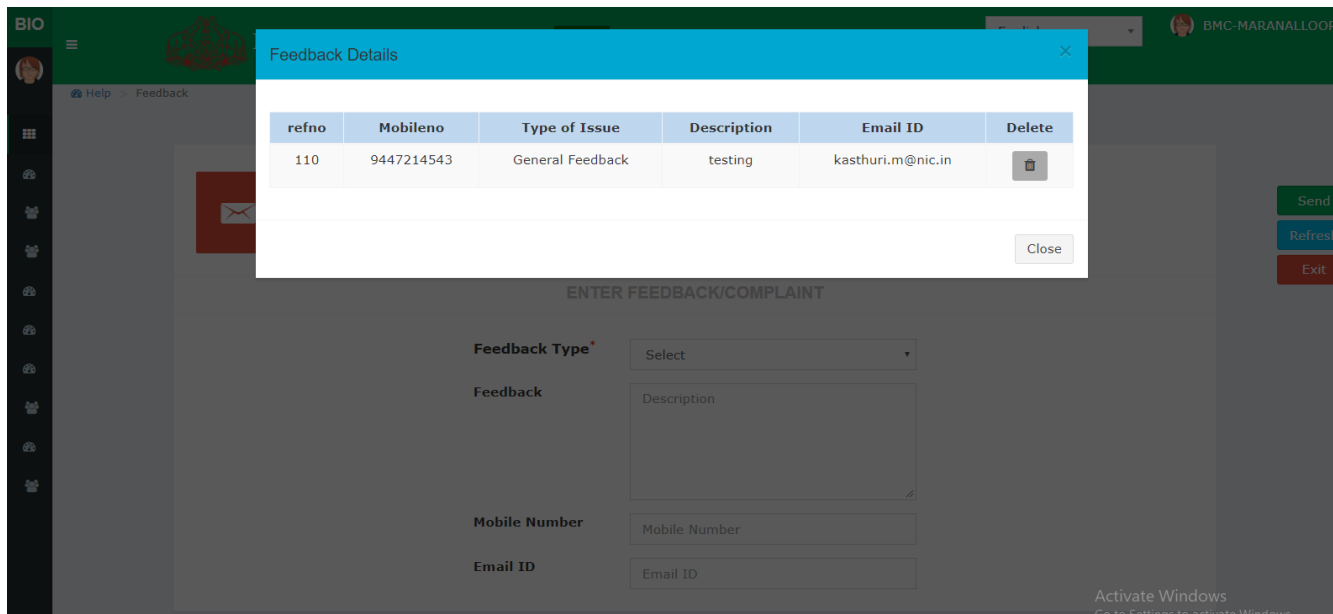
BIO

BMC-MARANALLOOI

Help > Feedback

Feedback Details

×

| refno | Mobileno | Type of Issue | Description | Email ID | Delete |
|---|---|---|---|---|---|
| 110 | 9447214543 | General Feedback | testing | kasthuri.m@nic.in | |

Close

Send

Refresh

Exit

ENTER FEEDBACK/COMPLAINT

Feedback Type*

Select

Feedback

Description

Mobile Number

Mobile Number

Email ID

Email ID

Activate Windows